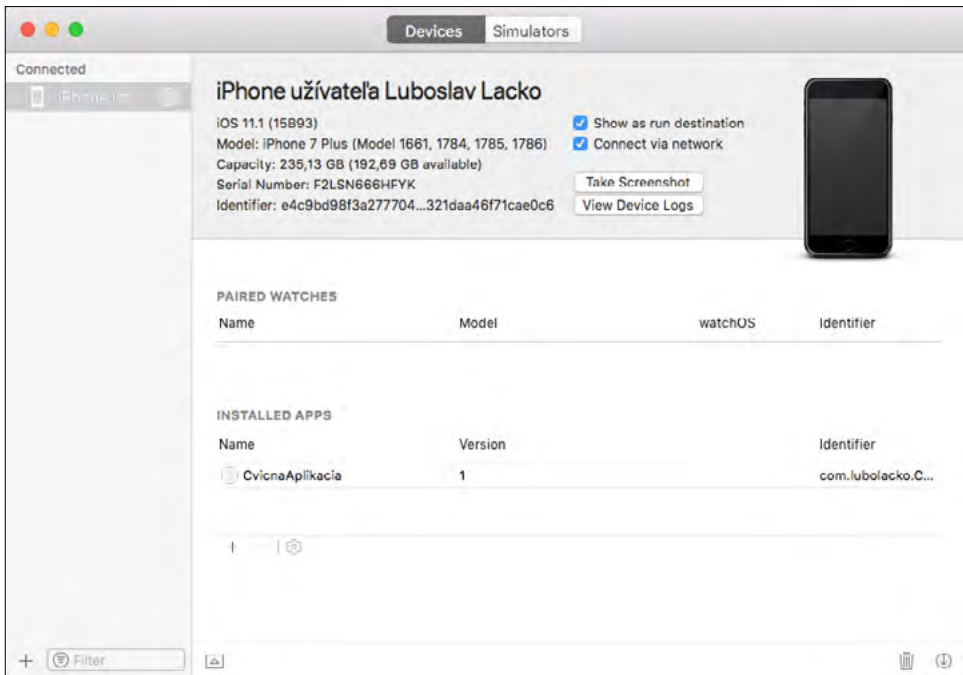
Devices Simulators

Connected

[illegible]

iPhone užívateľa Luboslav Lacko

iOS 11.1 (15B93)
Model: iPhone 7 Plus (Model 1661, 1784, 1785, 1786)
Capacity: 235,13 GB (192,69 GB available)
Serial Number: F2LSN666HFYK
Identifier: e4c9bd98f3a277704...321daa46f71cae0c6

Show as run destination
Connect via network

Take Screenshot
View Device Logs

PAIRED WATCHES

| Name | Model | watchOS | Identifier |
|---|---|---|---|

INSTALLED APPS

| Name | Version | Identifier |
|---|---|---|
| CvicnaAplikacia | 1 | com.lubolacko.C... |

+

Filter